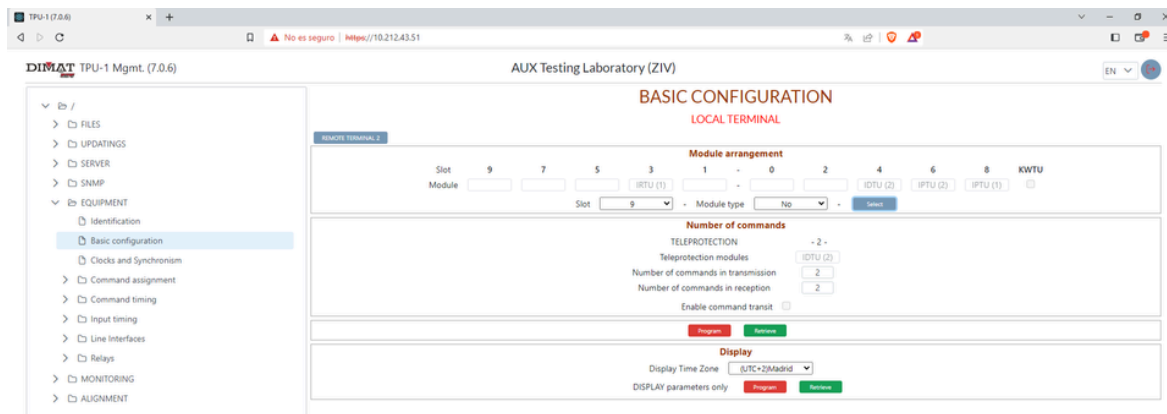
TPU-1 (7.0.6) × +

No es seguro https://10.212.43.51

DIMAT TPU-1 Mgmt. (7.0.6)

AUX Testing Laboratory (ZIV)

EN

/
FILES
UPDATINGS
SERVER
SNMP
EQUIPMENT
Identification
Basic configuration
Clocks and Synchronism
Command assignment
Command timing
Input timing
Line Interfaces
Relays
MONITORING
ALIGNMENT

BASIC CONFIGURATION

LOCAL TERMINAL

REMOTE TERMINAL 2

Module arrangement

| Slot | 9 | 7 | 5 | 3 | 1 | - | 0 | 2 | 4 | 6 | 8 | KWTU |
|---|---|---|---|---|---|---|---|---|---|---|---|---|
| Module | | | | IRTU (1) | | - | | | IDTU (2) | IPTU (2) | IPTU (1) | |

Slot 9 - Module type No - Select

Number of commands

TELEPROTECTION - 2 -

Teleprotection modules IDTU (2)

Number of commands in transmission 2

Number of commands in reception 2

Enable command transit

Program Retrieve

Display

Display Time Zone (UTC+2)Madrid

DISPLAY parameters only Program Retrieve